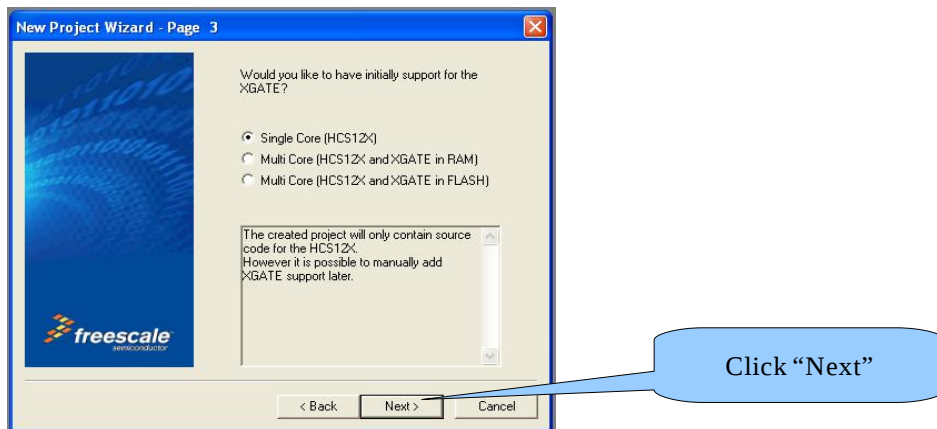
New Project Wizard - Page 3

freescale
semiconductor

Would you like to have initially support for the XGATE?

Single Core (HCS12X)
Multi Core (HCS12X and XGATE in RAM)
Multi Core (HCS12X and XGATE in FLASH)

The created project will only contain source code for the HCS12X.
However it is possible to manually add XGATE support later.

< Back
Next >
Cancel

Click “Next”